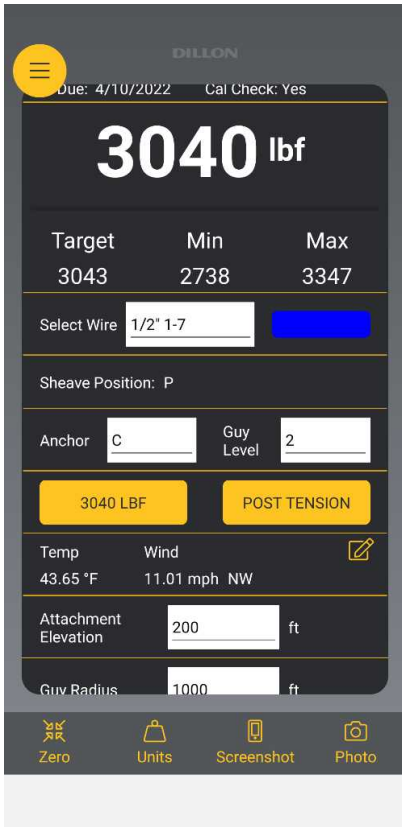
DILLON

Due: 4/10/2022 Cal Check: Yes

3040 lbf

| Target | Min | Max |
|---|---|---|
| 3043 | 2738 | 3347 |

Select Wire 1/2" 1-7

Sheave Position: P

Anchor C

Guy Level 2

3040 LBF

POST TENSION

Temp
43.65 °F

Wind
11.01 mph NW

Attachment Elevation 200 ft

Guy Radius 1000 ft

Zero Units Screenshot Photo